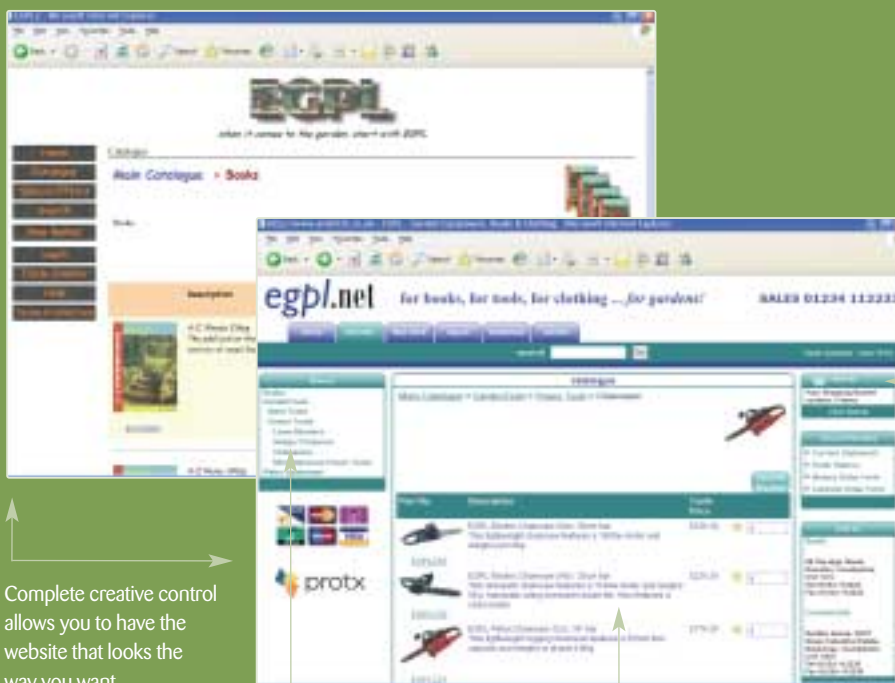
EGPL

when it comes to the garden, start with EGPL

Catalogue

Main Catalogue > Books

Description

A-Z Roses

egpl.net

for books, for tools, for clothing ... for gardens!

SALES 01234 11222

Catalogue

Main Catalogue > Garden Tools > Power Tools > Chainsaws

Description

protx

Complete creative control allows you to have the website that looks the way you want